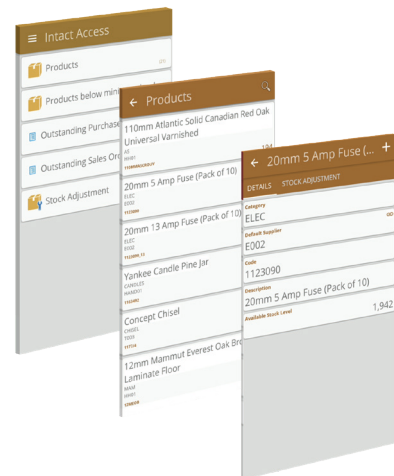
≡ Intact Access

Products

Products below min

Outstanding Purchase

Outstanding Sales Or

Stock Adjustment

← Products

110mm Atlantic Solid Canadian Red Oak Universal Varnished

20mm 5 Amp Fuse (Pack of 10)
ELEC
E002

20mm 13 Amp Fuse (Pack of 10)
ELEC
E002

Yankee Candle Pine Jar
CANDLES

Concept Chisel
CHISEL

12mm Mammut Everest Oak Br Laminate Floor

← 20mm 5 Amp Fuse (... +

DETAILS STOCK ADJUSTMENT

Category
ELEC

Default Supplier
E002

Code
1123090

Description
20mm 5 Amp Fuse (Pack of 10)

Available Stock Level
1,942